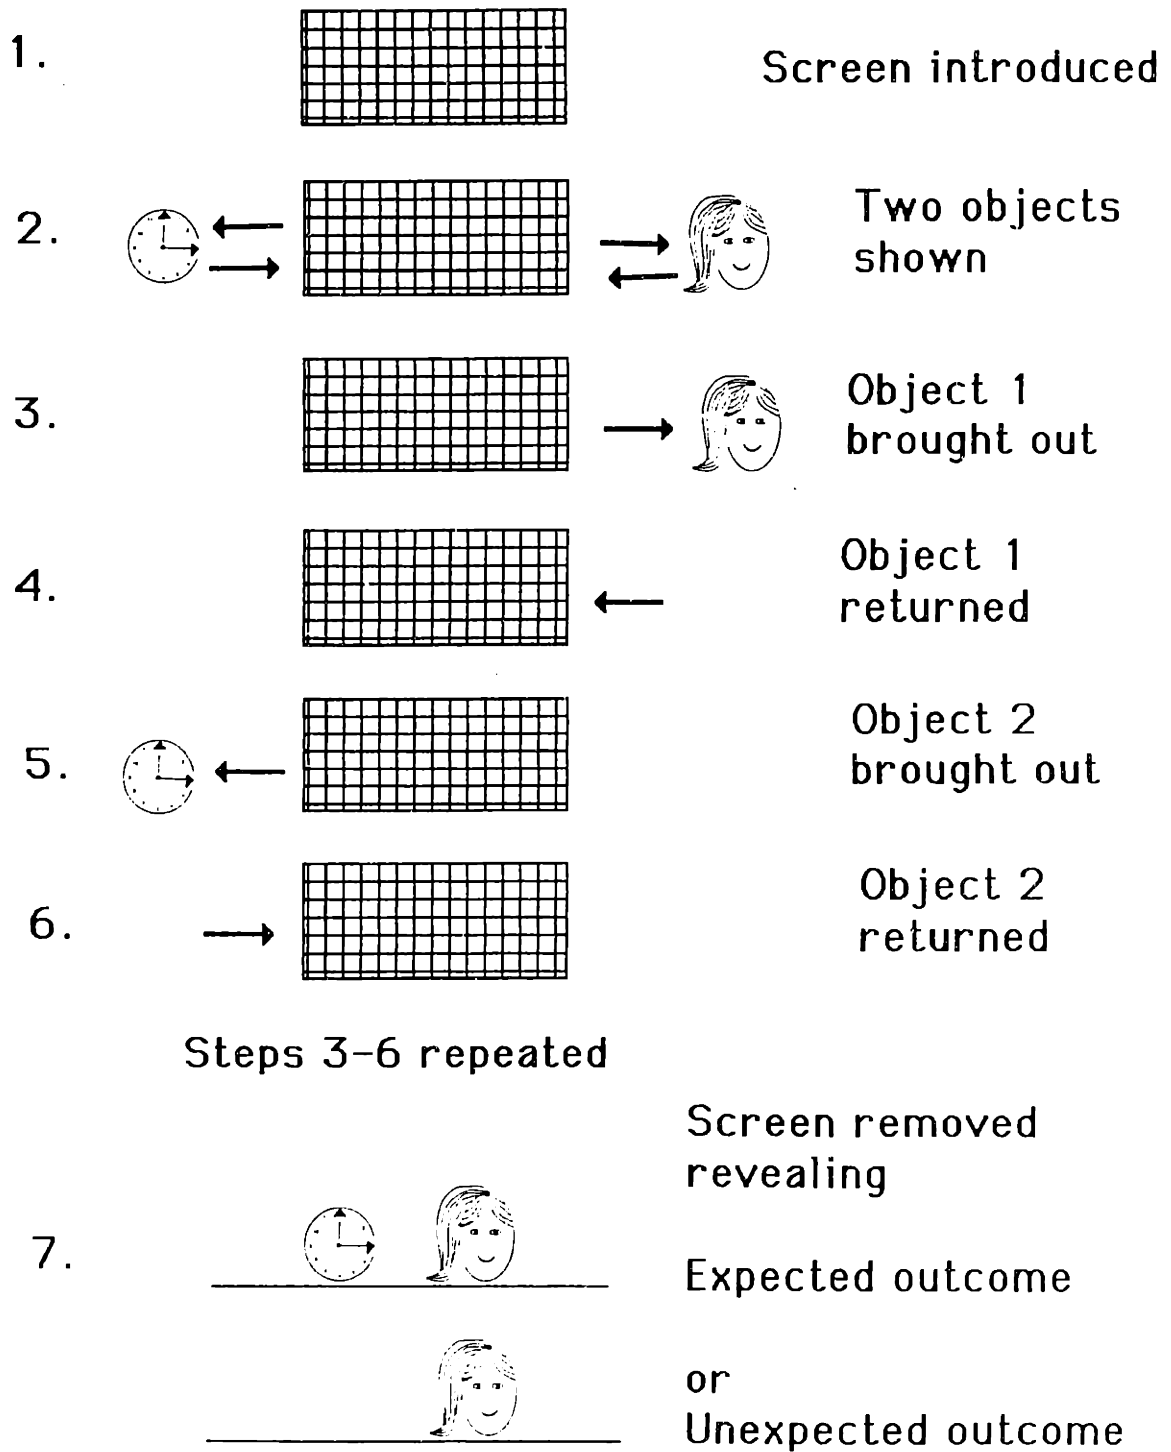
1. Screen introduced

2. Two objects shown

3. Object 1 brought out

4. Object 1 returned

5. Object 2 brought out

6. Object 2 returned

Steps 3-6 repeated

Screen removed revealing

7. Expected outcome

or
Unexpected outcome